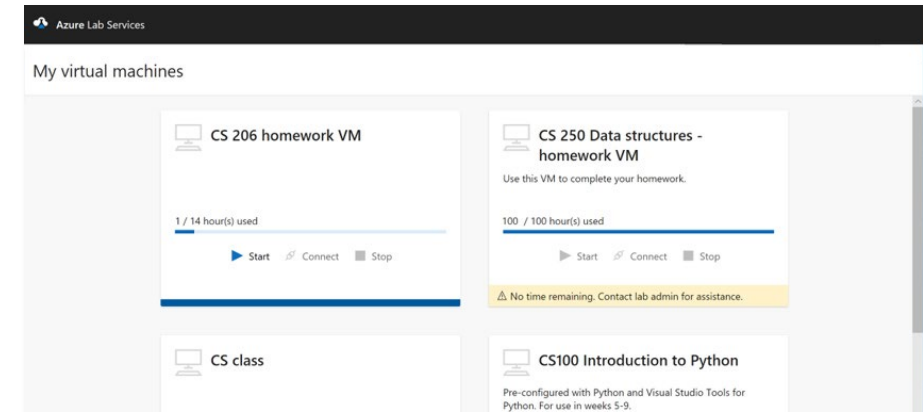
Azure Lab Services

My virtual machines

CS 206 homework VM

1 / 14 hour(s) used

Start Connect Stop

CS 250 Data structures - homework VM

Use this VM to complete your homework.

100 / 100 hour(s) used

Start Connect Stop

⚠ No time remaining. Contact lab admin for assistance.

CS class

CS100 Introduction to Python

Pre-configured with Python and Visual Studio Tools for Python. For use in weeks 5-9.